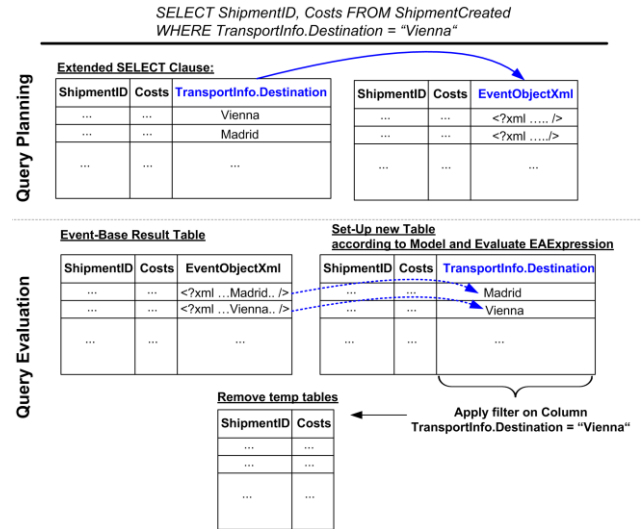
SELECT ShipmentID, Costs FROM ShipmentCreated
WHERE TransportInfo.Destination = “Vienna“

Query Planning

Extended SELECT Clause:

| ShipmentID | Costs | TransportInfo.Destination |
|---|---|---|
| ... | ... | Vienna |
| ... | ... | Madrid |
| ... | ... | ... |

| ShipmentID | Costs | EventObjectXml |
|---|---|---|
| ... | ... | <?xml ….. /> |
| ... | ... | <?xml …../> |
| ... | ... | ... |

Query Evaluation

Event-Base Result Table

| ShipmentID | Costs | EventObjectXml |
|---|---|---|
| ... | ... | <?xml …Madrid.. /> |
| ... | ... | <?xml …Vienna.. /> |
| ... | ... | ... |

Set-Up new Table according to Model and Evaluate EAExpression

| ShipmentID | Costs | TransportInfo.Destination |
|---|---|---|
| ... | ... | Madrid |
| ... | ... | Vienna |
| ... | ... | ... |

Remove temp tables

| ShipmentID | Costs |
|---|---|
| ... | ... |
| ... | ... |
| ... | ... |

Apply filter on Column TransportInfo.Destination = “Vienna“